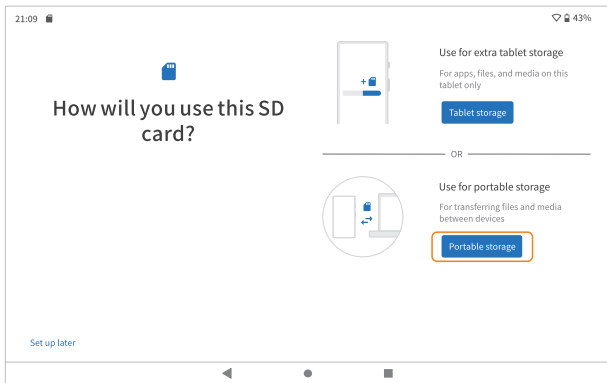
21:09

43%

How will you use this SD card?

Use for extra tablet storage

For apps, files, and media on this tablet only

Tablet storage

OR

Use for portable storage

For transferring files and media between devices

Portable storage

Set up later